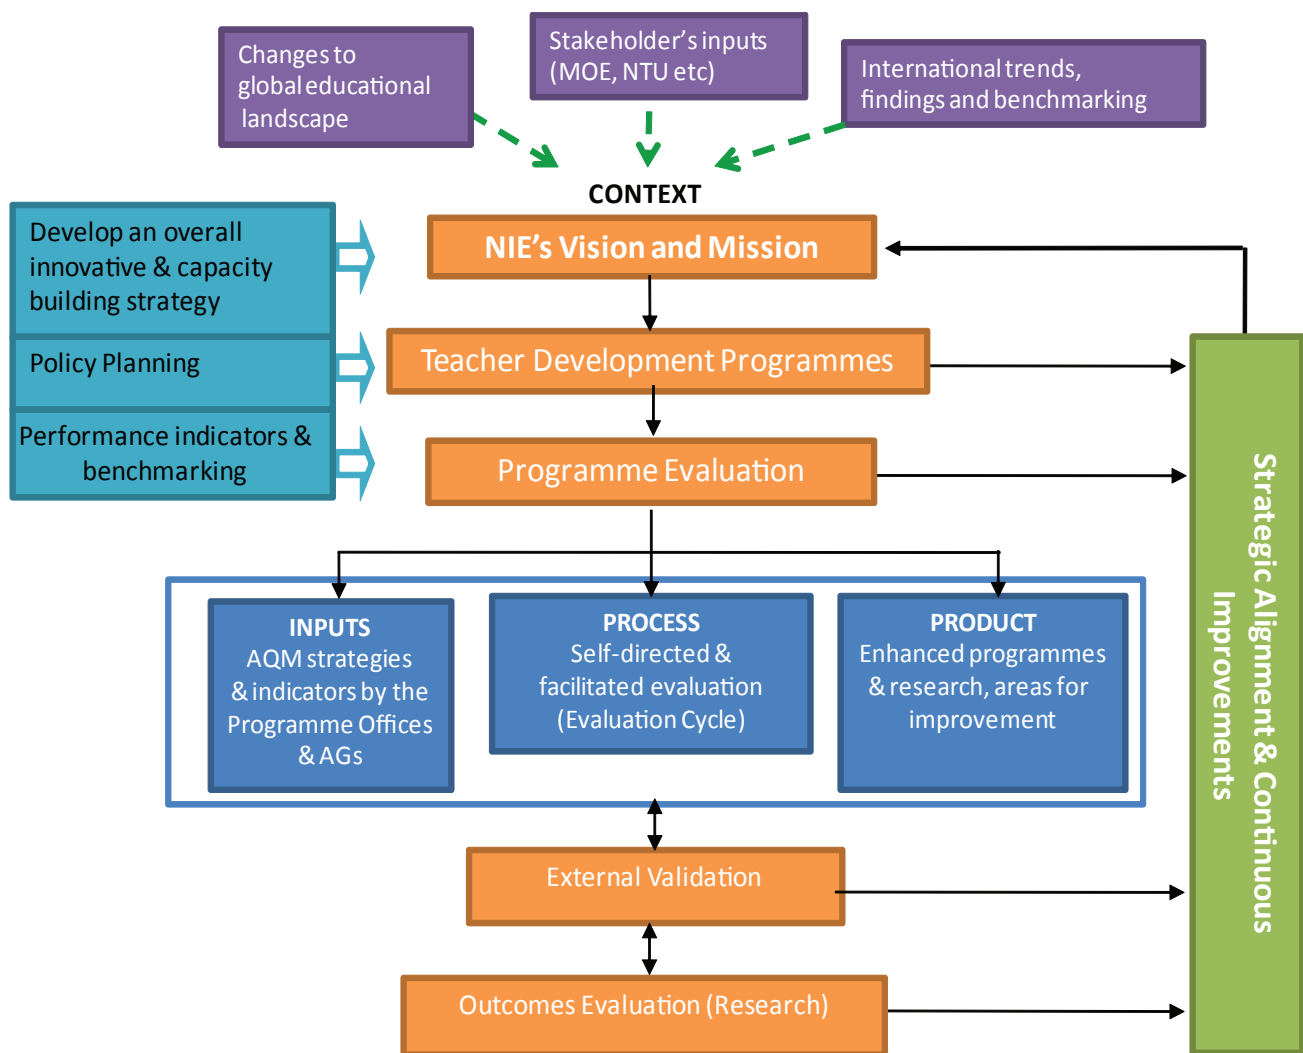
Changes to global educational landscape

Stakeholder's inputs (MOE, NTU etc)

International trends, findings and benchmarking

CONTEXT

Develop an overall innovative & capacity building strategy

Policy Planning

Performance indicators & benchmarking

NIE's Vision and Mission

Teacher Development Programmes

Programme Evaluation

INPUTS
AQM strategies & indicators by the Programme Offices & AGs

PROCESS
Self-directed & facilitated evaluation (Evaluation Cycle)

PRODUCT
Enhanced programmes & research, areas for improvement

External Validation

Outcomes Evaluation (Research)

Strategic Alignment & Continuous Improvements